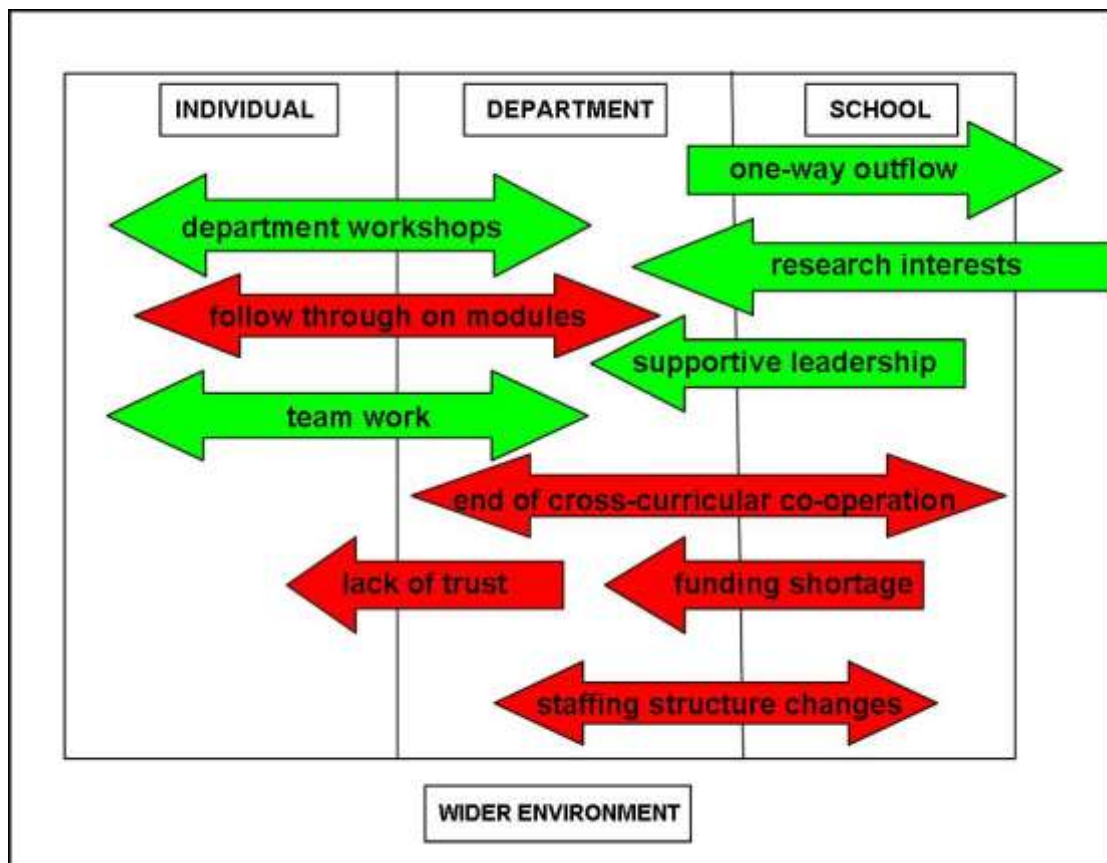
INDIVIDUAL

DEPARTMENT

SCHOOL

one-way outflow

department workshops

research interests

follow through on modules

supportive leadership

team work

end of cross-curricular co-operation

lack of trust

funding shortage

staffing structure changes

WIDER ENVIRONMENT